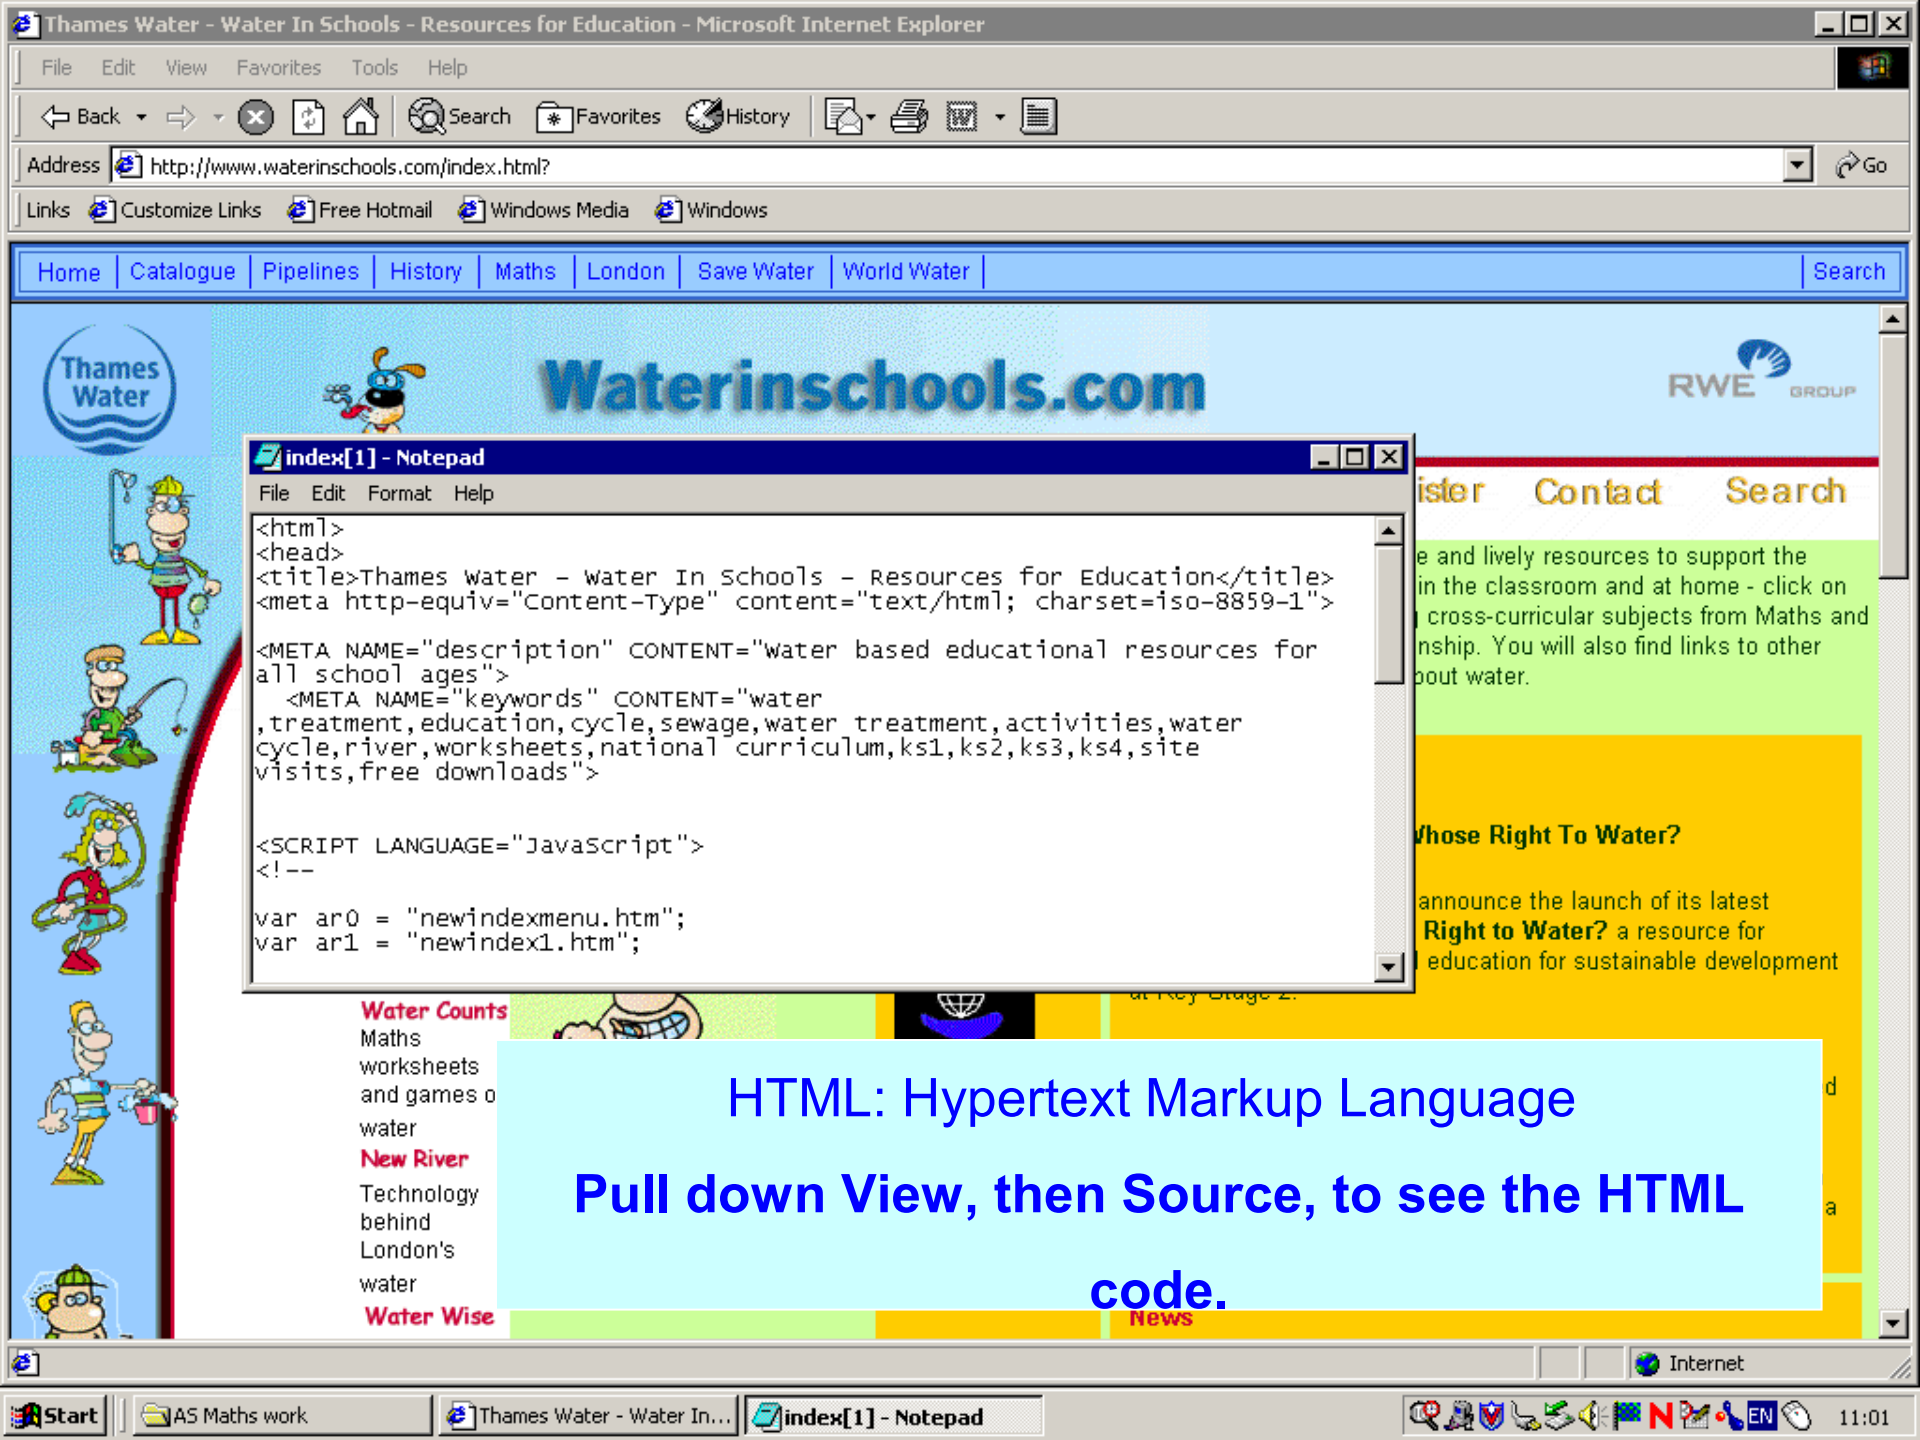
Thames Water - Water In Schools - Resources for Education - Microsoft Internet Explorer

File Edit View Favorites Tools Help

Back Search Favorites History

Address http://www.waterinschools.com/index.html? Go

Links Customize Links Free Hotmail Windows Media Windows

Home | Catalogue | Pipelines | History | Maths | London | Save Water | World Water | Search

Thames Water

Waterinschools.com

RWE GROUP

index[1] - Notepad

File Edit Format Help

<html>
<head>
<title>Thames Water - Water In Schools - Resources for Education</title>
<meta http-equiv="Content-Type" content="text/html; charset=iso-8859-1">

<META NAME="description" CONTENT="Water based educational resources for all school ages">
<META NAME="keywords" CONTENT="water ,treatment,education,cycle,sewage,water treatment,activities,water cycle,river,worksheets,national curriculum,ks1,ks2,ks3,ks4,site visits,free downloads">

<SCRIPT LANGUAGE="JavaScript">
<!--

var ar0 = "newindexmenu.htm";
var ar1 = "newindex1.htm";

ister Contact Search

e and lively resources to support the in the classroom and at home - click on cross-curricular subjects from Maths and nship. You will also find links to other bout water.

Whose Right To Water?

announce the launch of its latest Right to Water? a resource for education for sustainable development

Water Counts Maths worksheets and games o water

New River Technology behind London's water

Water Wise

News

HTML: Hypertext Markup Language

Pull down View, then Source, to see the HTML code.

Internet

Start AS Maths work Thames Water - Water In... index[1] - Notepad 11:01